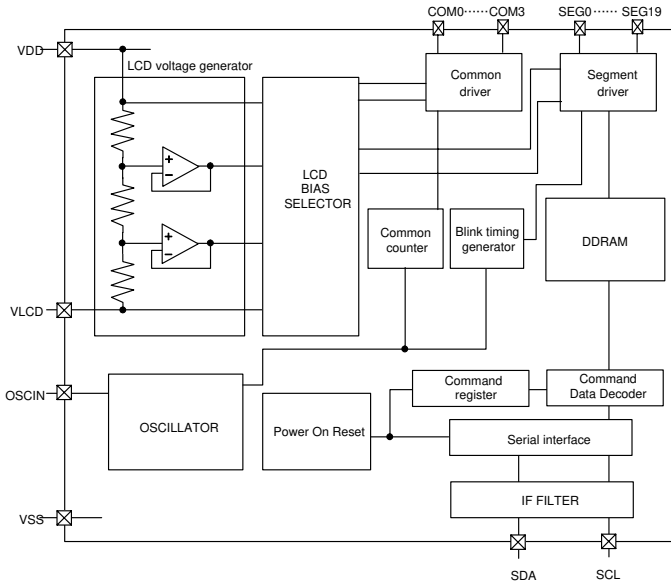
COM0······COM3
SEG0······SEG19
VDD
LCD voltage generator
Common driver
Segment driver
LCD BIAS SELECTOR
Common counter
Blink timing generator
DDRAM
VLCD
OSCIN
Command register
Command Data Decoder
OSCILLATOR
Power On Reset
Serial interface
IF FILTER
VSS
SDA
SCL